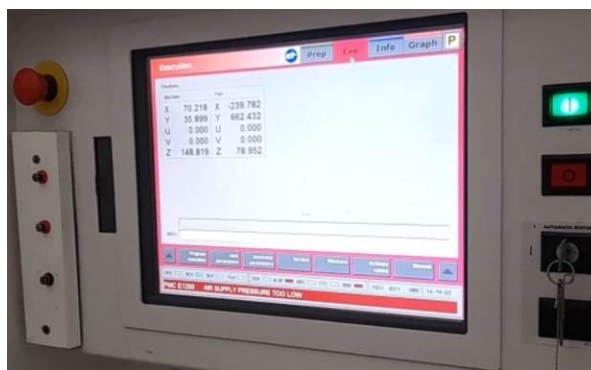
Execution

Prep Exe Info Graph P

Position

Machine Part

X 70.218 X -239.782
Y 35.899 Y 662.432
U 0.000 U 0.000
V 0.000 V 0.000
Z 148.819 Z 78.952

Program execution

Manual

PMC E1200 AIR SUPPLY PRESSURE TOO LOW

14:19:02

AUTOMATIC RESTART